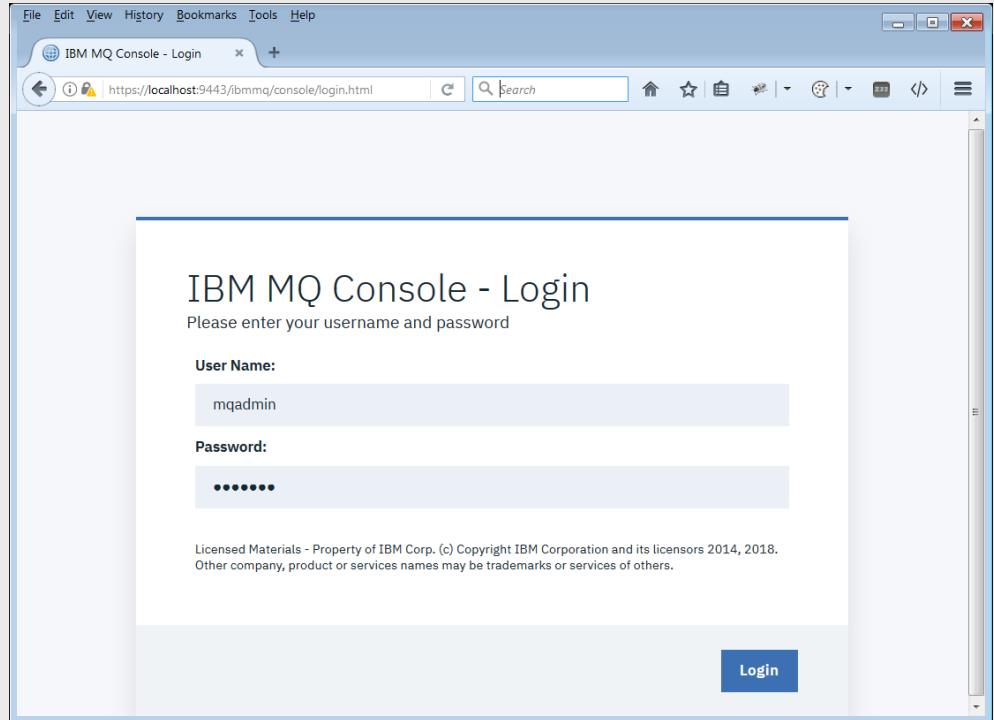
File Edit View History Bookmarks Tools Help

IBM MQ Console - Login ×

https://localhost:9443/ibmmq/console/login.html

Search

IBM MQ Console - Login
Please enter your username and password

User Name:

mqadmin

Password:

•••••••

Licensed Materials - Property of IBM Corp. (c) Copyright IBM Corporation and its licensors 2014, 2018. Other company, product or services names may be trademarks or services of others.

Login